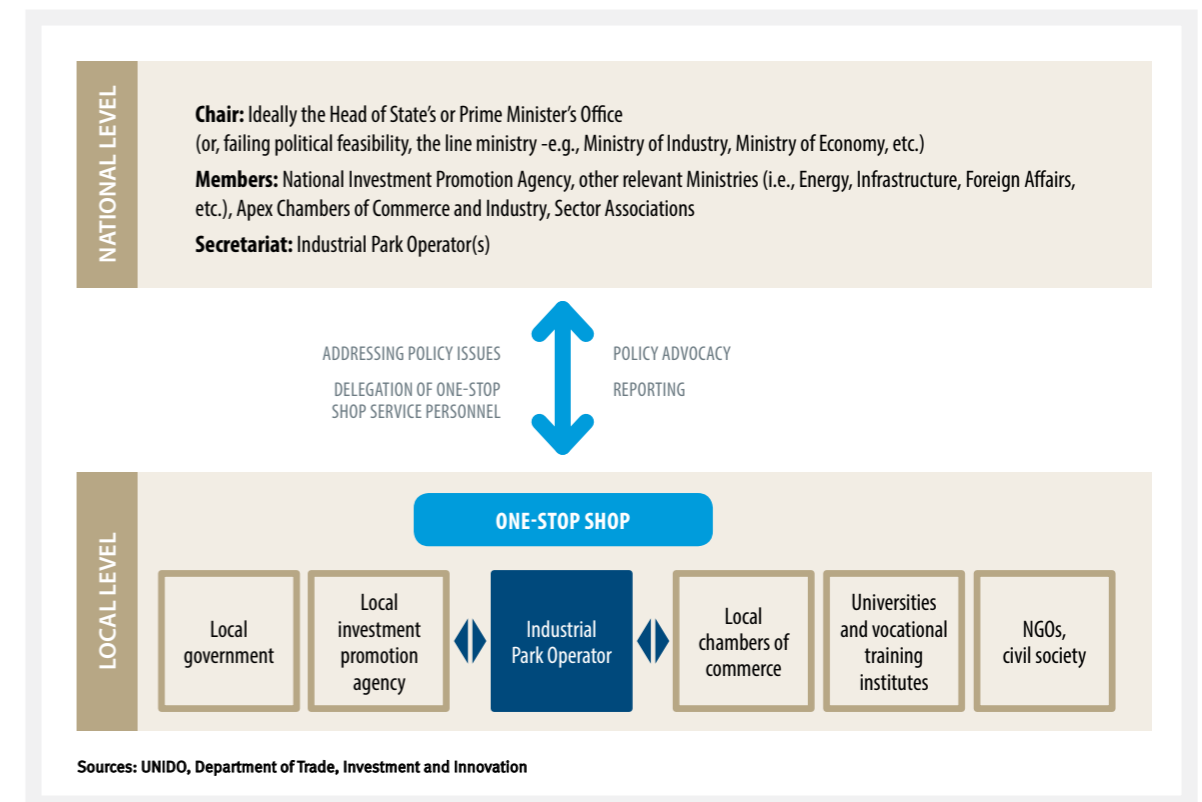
NATIONAL LEVEL

**Chair:** Ideally the Head of State's or Prime Minister's Office (or, failing political feasibility, the line ministry -e.g., Ministry of Industry, Ministry of Economy, etc.)

**Members:** National Investment Promotion Agency, other relevant Ministries (i.e., Energy, Infrastructure, Foreign Affairs, etc.), Apex Chambers of Commerce and Industry, Sector Associations

**Secretariat:** Industrial Park Operator(s)

ADDRESSING POLICY ISSUES

DELEGATION OF ONE-STOP SHOP SERVICE PERSONNEL

POLICY ADVOCACY

REPORTING

LOCAL LEVEL

ONE-STOP SHOP

Local government

Local investment promotion agency

Industrial Park Operator

Local chambers of commerce

Universities and vocational training institutes

NGOs, civil society

Sources: UNIDO, Department of Trade, Investment and Innovation